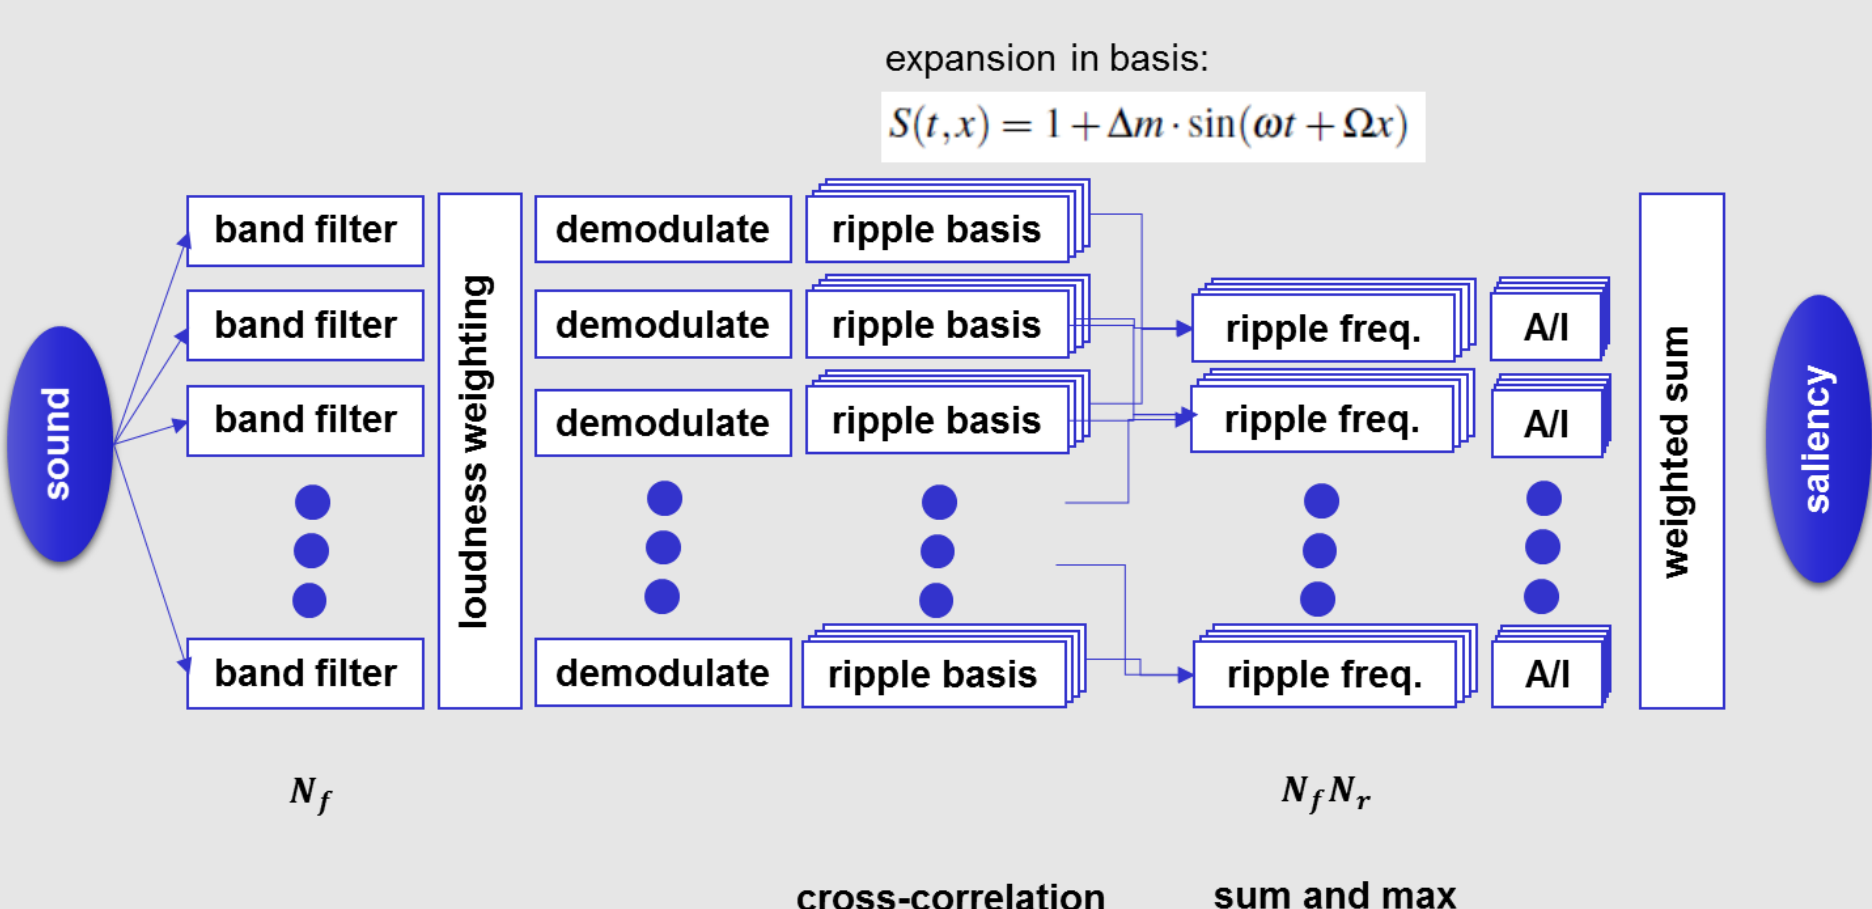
expansion in basis:

$S(t,x) = 1 + \Delta m \cdot \sin(\omega t + \Omega x)$

sound

band filter

band filter

band filter

band filter

loudness weighting

demodulate

demodulate

demodulate

demodulate

ripple basis

ripple basis

ripple basis

ripple basis

ripple freq.

ripple freq.

ripple freq.

A/I

A/I

A/I

weighted sum

saliency

$N_f$

$N_f N_r$

cross-correlation

sum and max